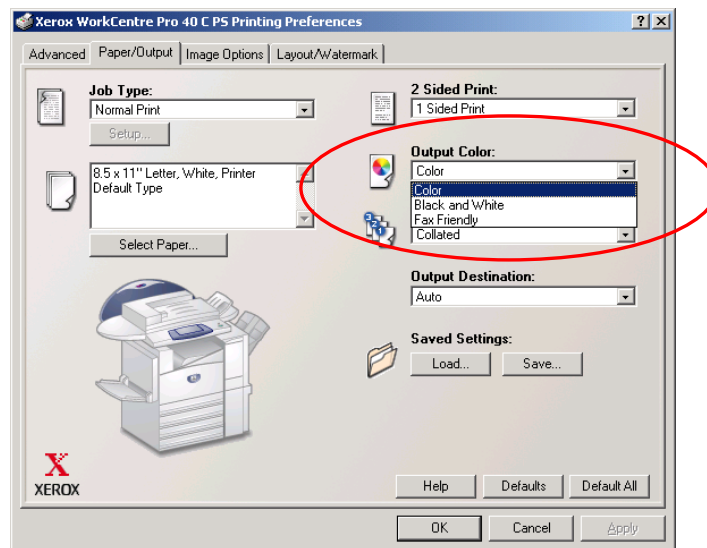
Xerox WorkCentre Pro 40 C PS Printing Preferences

? X

Advanced | Paper/Output | Image Options | Layout/Watermark

Job Type:
Normal Print
Setup...

8.5 x 11" Letter, White, Printer Default Type

Select Paper...

2 Sided Print:
1 Sided Print

Output Color:
Color
Color
Black and White
Fax Friendly
Collated

Output Destination:
Auto

Saved Settings:
Load... Save...

XEROX

Help Defaults Default All

OK Cancel Apply